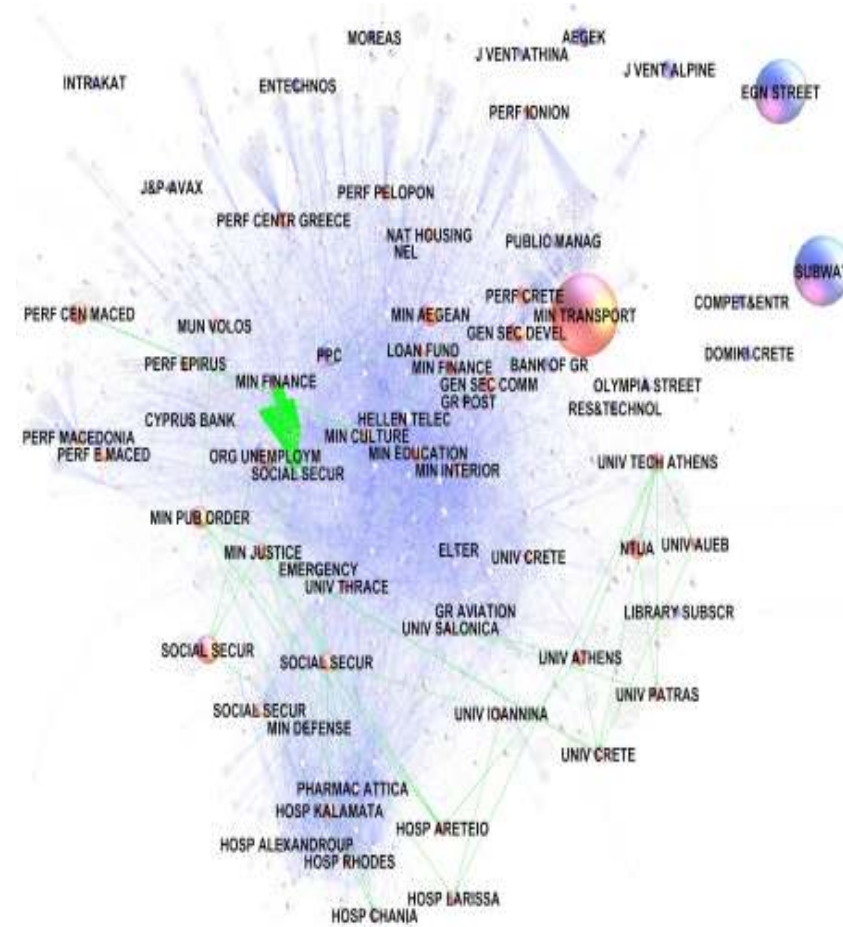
MOREAS
AEGEK
J VENT ATHINA
INTRAKAT
ENTECHNOS
J VENT ALPINE
EGN STREET
PERF IONION
J&P AVAX
PERF PELOPON
PERF CENTR GREECE
NAT HOUSING
NEL
PUBLIC MANAG
SUBWAY
PERF CRETE
MIN TRANSPORT
COMPET&ENTR
PERF CEN MACED
MUN VOLOS
MIN AEGEAN
GEN SEC DEVEL
PERF EPIRUS
PPC
LOAN FUND
MIN FINANCE
BANK OF GR
DOMIKI CRETE
MIN FINANCE
GEN SEC COMM
OLYMPIA STREET
GR POST
RES&TECHNOL
CYPRUS BANK
HELLEN TELEC
MIN CULTURE
PERF MACEDONIA
PERF E MACED
ORG UNEMPLOYM
MIN EDUCATION
SOCIAL SECUR
MIN INTERIOR
UNIV TECH ATHENS
MIN PUB ORDER
MIN JUSTICE
ELTER
UNIV CRETE
NTUA
UNIV AUEB
EMERGENCY
UNIV THRACE
GR AVIATION
LIBRARY SUBSCR
UNIV SALONICA
SOCIAL SECUR
SOCIAL SECUR
UNIV ATHENS
UNIV PATRAS
SOCIAL SECUR
MIN DEFENSE
UNIV IOANNINA
UNIV CRETE
PHARMAC ATTICA
HOSP KALAMATA
HOSP ARETEIO
HOSP ALEXANDROUP
HOSP RHODES
HOSP LARISSA
HOSP CHANIA